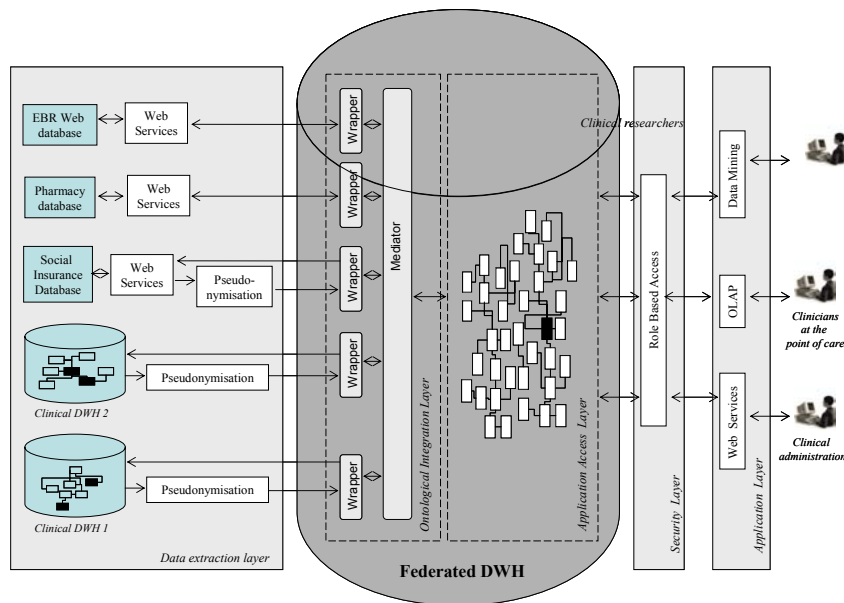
EBR Web database

Web Services

Pharmacy database

Web Services

Social Insurance Database

Web Services

Pseudonymisation

Pseudonymisation

Clinical DWH 2

Pseudonymisation

Clinical DWH 1

Data extraction layer

Wrapper

Wrapper

Wrapper

Wrapper

Wrapper

Mediator

Ontological Integration Layer

Clinical researchers

Application Access Layer

Federated DWH

Role Based Access

Security Layer

Data Mining

OLAP

Web Services

Application Layer

Clinicians at the point of care

Clinical administration